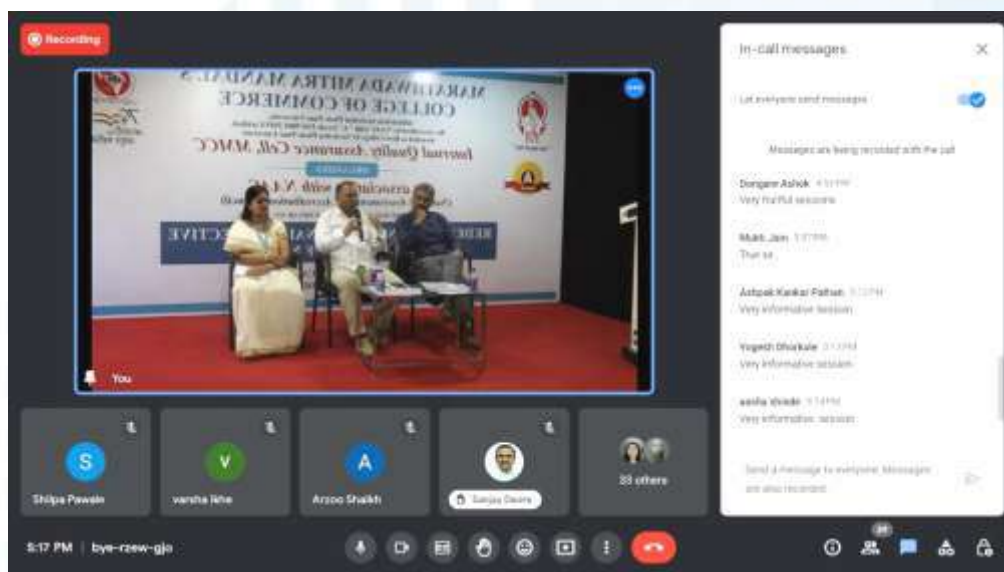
Recording

MARATHWADA MITRA MANDAL'S
COLLEGE OF COMMERCE

Internal Quality Assurance Cell, MMCC

You

In-call messages

Let everyone send messages

Messages are being recorded with the call

Dongare Ashok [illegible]
Very fruitful sessions

Mukti Jain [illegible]
True sir

Ashpak Kankar Pathan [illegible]
Very informative session

Yogesh Dhokale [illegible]
Very informative session

sarika shinde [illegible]
Very informative session

Send a message to everyone. Messages are also recorded.

Shilpa Pawale

varsha likhe

Arzoo Shaikh

Sanjay Dsouza

33 others

5:17 PM | bye-rzew-gjo

39